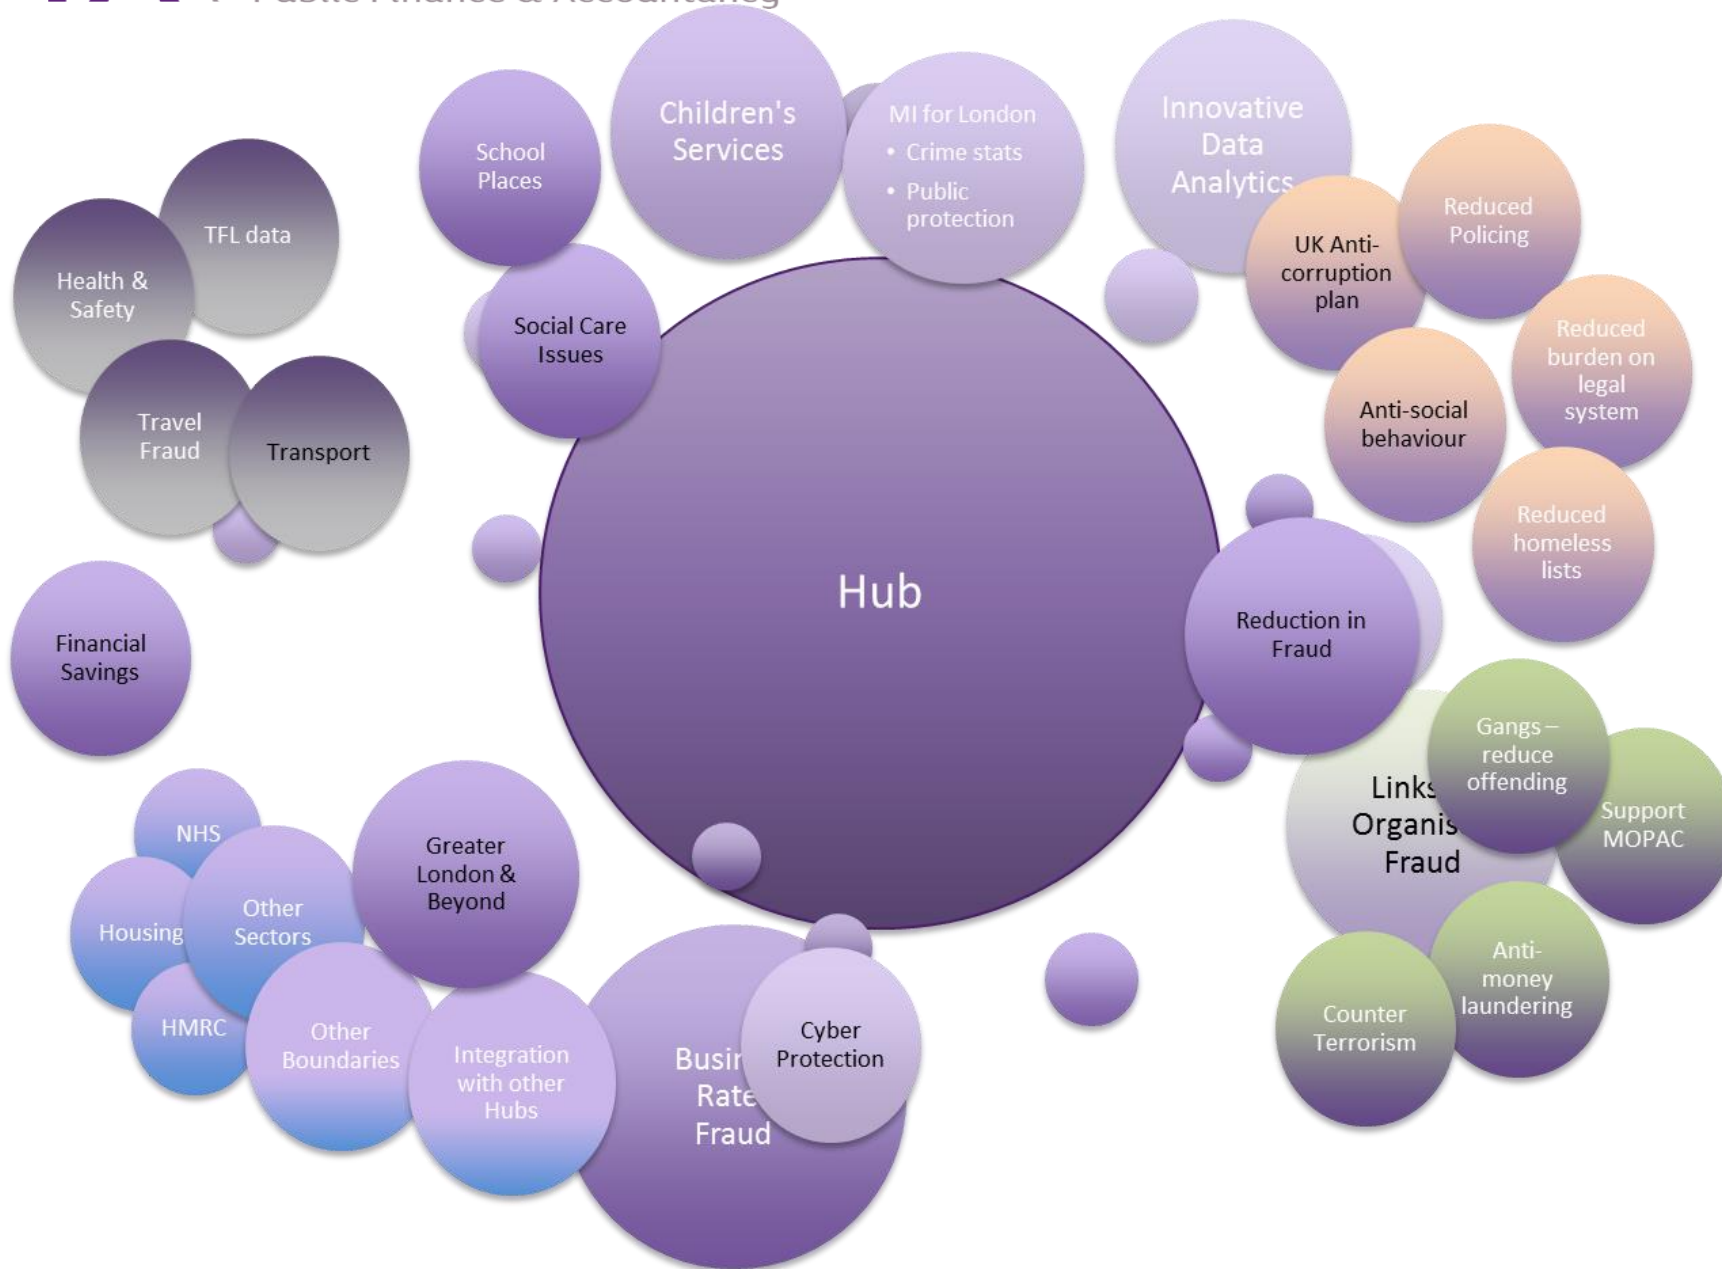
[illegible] Public Finance & Accountancy

School Places

Children's Services

MI for London
• Crime stats
• Public protection

Innovative Data Analytics

UK Anti-corruption plan

Reduced Policing

TFL data

Health & Safety

Social Care Issues

Reduced burden on legal system

Anti-social behaviour

Travel Fraud

Transport

Reduced homeless lists

Hub

Financial Savings

Reduction in Fraud

Links Organis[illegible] Fraud

Gangs – reduce offending

Support MOPAC

NHS

Greater London & Beyond

Other Sectors

Housing

Anti-money laundering

Cyber Protection

Counter Terrorism

HMRC

Other Boundaries

Integration with other Hubs

Busi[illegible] Rate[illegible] Fraud